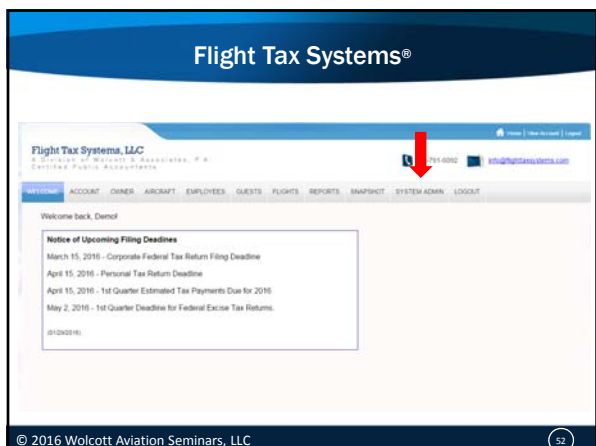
Flight Tax Systems®

Home | View Account | Logout

Flight Tax Systems, LLC
A Division of Wolcott & Associates, P.A.
Certified Public Accountants

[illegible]-761-6092 info@flighttaxsystems.com

WELCOME ACCOUNT OWNER AIRCRAFT EMPLOYEES GUESTS FLIGHTS REPORTS SNAPSHOT SYSTEM ADMIN LOGOUT

Welcome back, Demo!

Notice of Upcoming Filing Deadines
March 15, 2016 - Corporate Federal Tax Return Filing Deadline
April 15, 2016 - Personal Tax Return Deadline
April 15, 2016 - 1st Quarter Estimated Tax Payments Due for 2016
May 2, 2016 - 1st Quarter Deadline for Federal Excise Tax Returns.

(01/29/2016)

© 2016 Wolcott Aviation Seminars, LLC

52